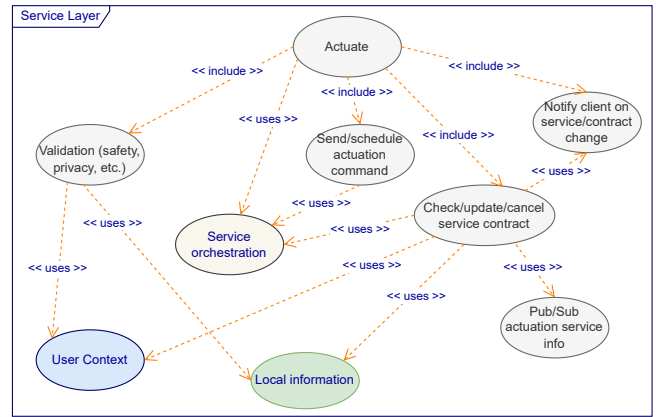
Service Layer

Actuate

<< include >>

<< include >>

<< include >>

<< uses >>

<< include >>

Notify client on service/contract change

Validation (safety, privacy, etc.)

Send/schedule actuation command

<< uses >>

<< uses >>

<< uses >>

Check/update/cancel service contract

Service orchestration

<< uses >>

<< uses >>

<< uses >>

<< uses >>

<< uses >>

Pub/Sub actuation service info

User Context

Local information